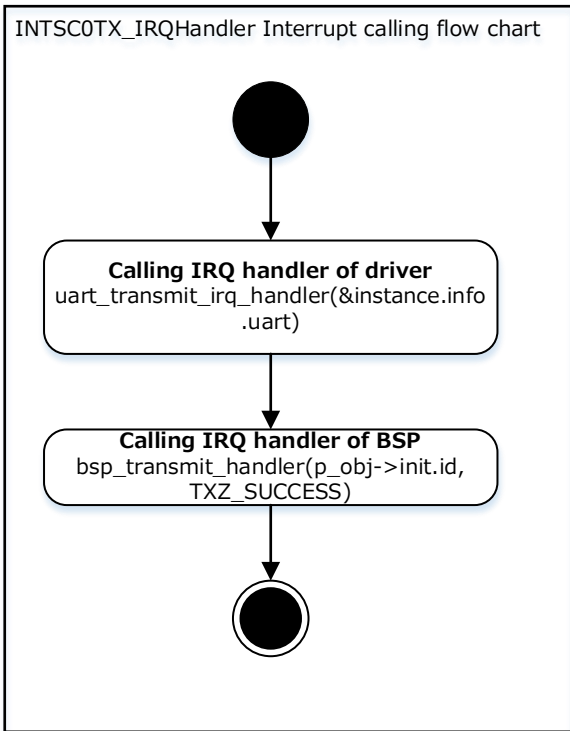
INTSC0TX_IRQHandler Interrupt calling flow chart

**Calling IRQ handler of driver**
uart_transmit_irq_handler(&instance.info.uart)

**Calling IRQ handler of BSP**
bsp_transmit_handler(p_obj->init.id, TXZ_SUCCESS)